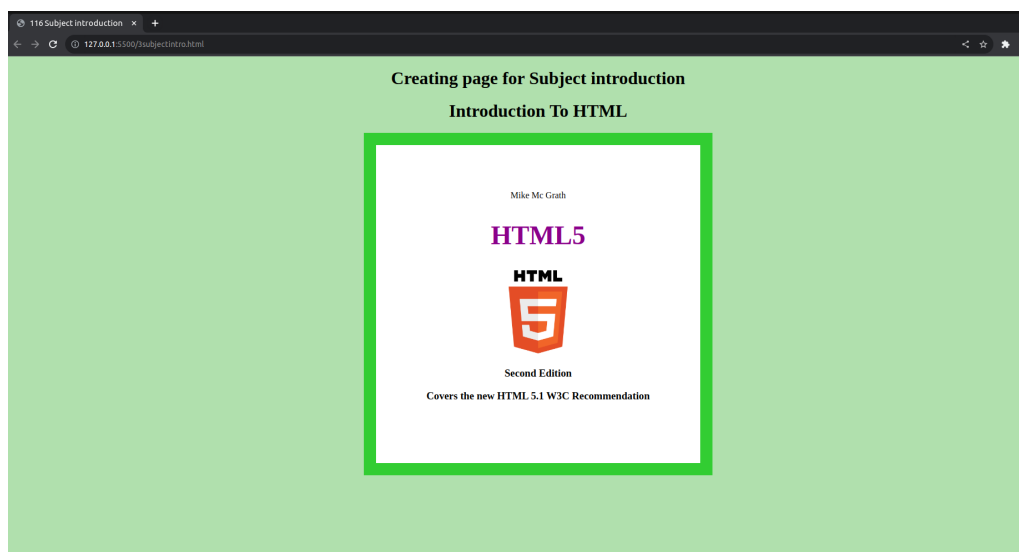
116 Subject introduction ×

127.0.0.1:5500/3subjectintro.html

Creating page for Subject introduction

Introduction To HTML

Mike Mc Grath

HTML5

HTML

5

Second Edition

Covers the new HTML 5.1 W3C Recommendation